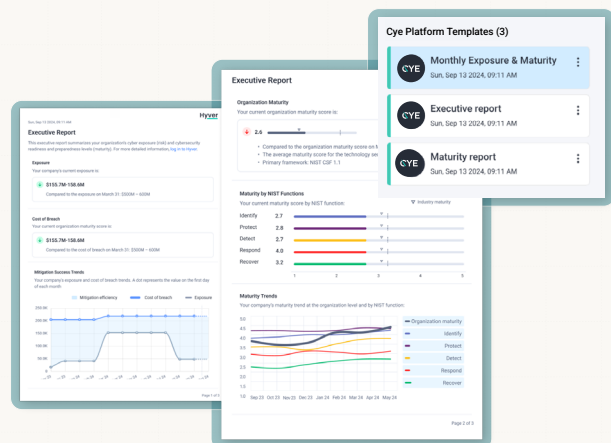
Cye Platform Templates (3)

CYE Monthly Exposure & Maturity
Sun, Sep 13 2024, 09:11 AM

CYE Executive report
Sun, Sep 13 2024, 09:11 AM

CYE Maturity report
Sun, Sep 13 2024, 09:11 AM

Executive Report

Organization Maturity
Your current organization maturity score is:
2.6
Compared to the organization maturity score on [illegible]
The average maturity score for the technology se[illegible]
Primary framework: NIST CSF 1.1

Maturity by NIST Functions
Your current maturity score by NIST function:
Industry maturity
Identify 2.7
Protect 2.8
Detect 2.7
Respond 4.0
Recover 3.2
1 2 3 4 5

Maturity Trends
Your company's maturity trend at the organization level and by NIST function:
5.0
4.5
4.0
3.5
3.0
2.5
2.0
1.5
1.0
Sep 23 Oct 23 Nov 23 Dec 23 Jan 24 Feb 24 Mar 24 Apr 24 May 24
Organization maturity
Identify
Protect
Detect
Respond
Recover
Page 2 of 3

Hyver
Executive Report
This executive report summarizes your organization's cyber exposure (risk) and cybersecurity readiness and preparedness levels (maturity). For more detailed information, log in to Hyver.

Exposure
Your company's current exposure is:
$155.7M-158.6M
Compared to the exposure on March 31: $500M – 600M

Cost of Breach
Your current organization maturity score is:
$155.7M-158.6M
Compared to the cost of breach on March 31: $500M – 600M

Mitigation Success Trends
Your company's exposure and cost of breach trends. A dot represents the value on the first day of each month.
Mitigation efficiency Cost of breach Exposure
Page 1 of 3